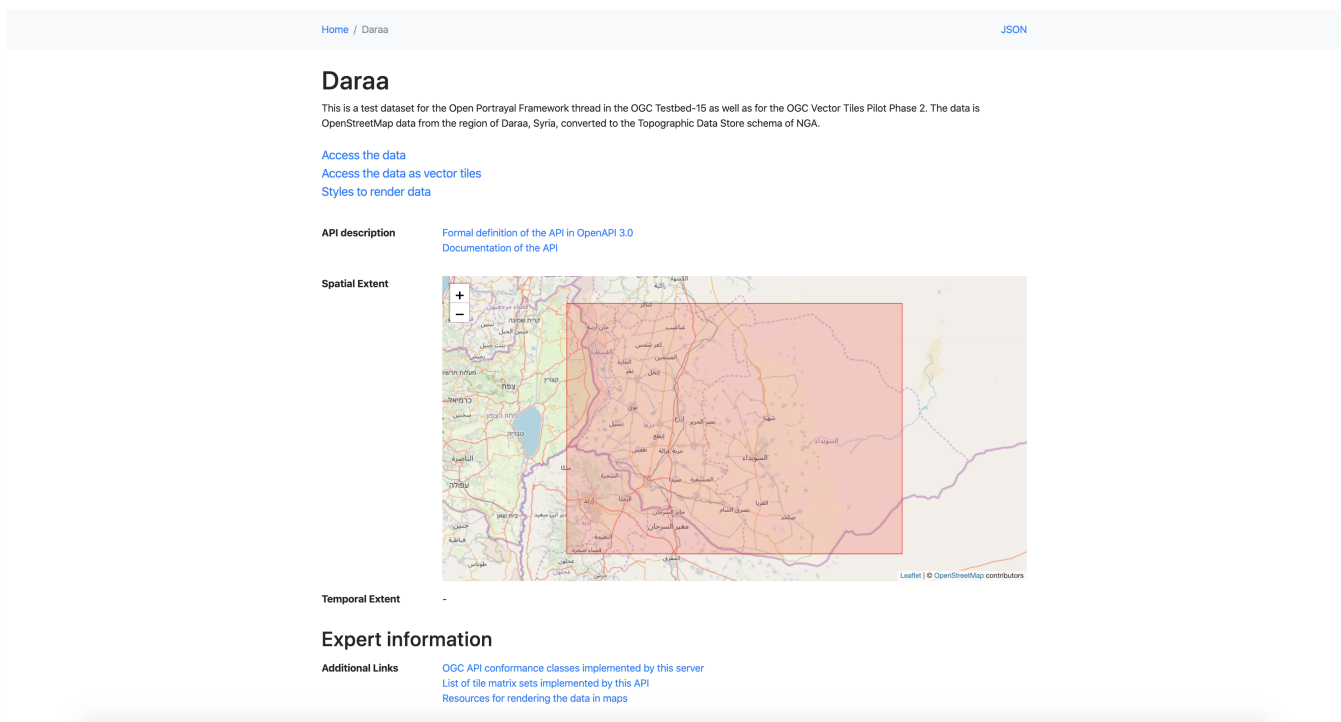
Home / Daraa

JSON

# Daraa

This is a test dataset for the Open Portrayal Framework thread in the OGC Testbed-15 as well as for the OGC Vector Tiles Pilot Phase 2. The data is OpenStreetMap data from the region of Daraa, Syria, converted to the Topographic Data Store schema of NGA.

Access the data
Access the data as vector tiles
Styles to render data

API description
Formal definition of the API in OpenAPI 3.0
Documentation of the API

Spatial Extent

+
−

درعا
السويداء
إربد
صفد
טבריה
עפולה
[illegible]

Leaflet | © OpenStreetMap contributors

Temporal Extent
-

## Expert information

Additional Links
OGC API conformance classes implemented by this server
List of tile matrix sets implemented by this API
Resources for rendering the data in maps